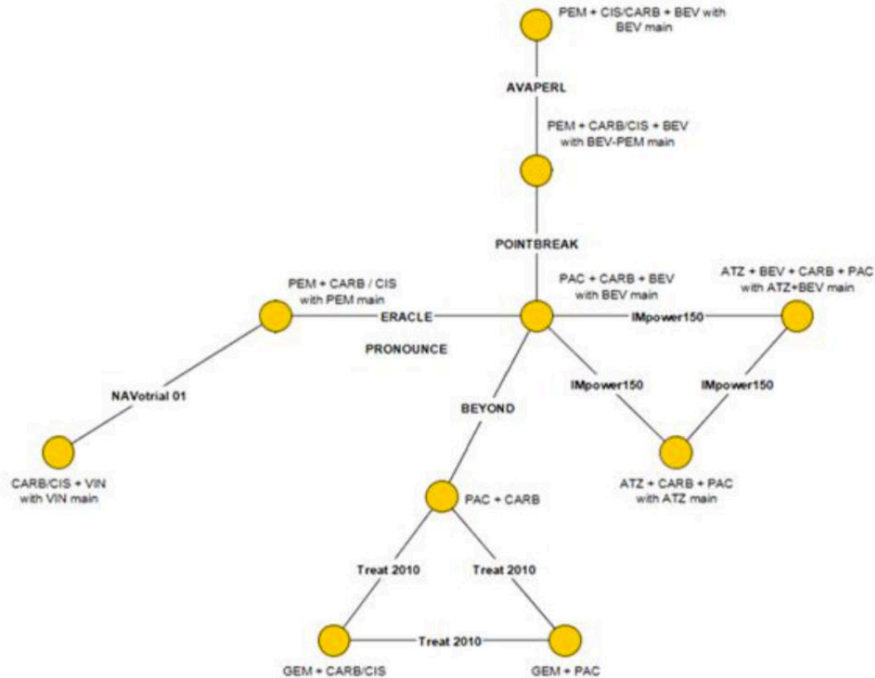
PEM + CIS/CARB + BEV with BEV main

AVAPERL

PEM + CARB/CIS + BEV with BEV-PEM main

POINTBREAK

PEM + CARB / CIS with PEM main

ERACLE

PRONOUNCE

PAC + CARB + BEV with BEV main

IMpower150

ATZ + BEV + CARB + PAC with ATZ+BEV main

NAVotrial 01

IMpower150

IMpower150

BEYOND

CARB/CIS + VIN with VIN main

ATZ + CARB + PAC with ATZ main

PAC + CARB

Treat 2010

Treat 2010

Treat 2010

GEM + CARB/CIS

GEM + PAC